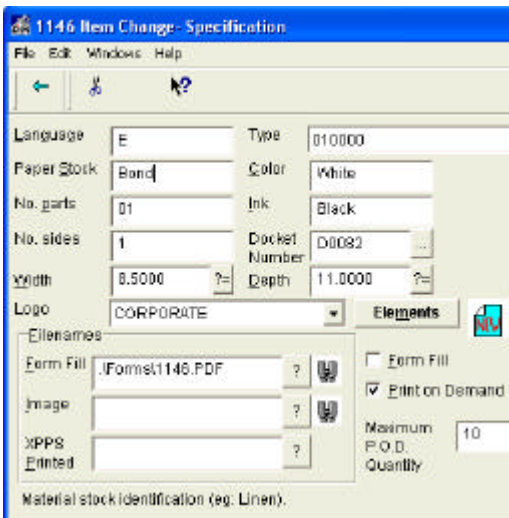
1146 Item Change- Specification

File Edit Windows Help

Language E
Type 010000
Paper Stock Bond
Color White
No. parts 01
Ink Black
No. sides 1
Docket Number D0082
Width 8.5000 ?=
Depth 11.0000 ?=
Logo CORPORATE
Elements
NIV

Filenames
Form Fill .\Forms\1146.PDF ?
Image ?
XPPS Printed ?

Form Fill
Print on Demand
Maximum P.O.D. Quantity 10

Material stock identification (eg. Linen).